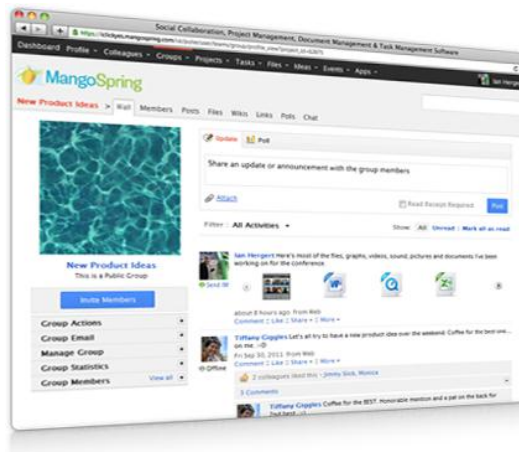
Social Collaboration, Project Management, Document Management & Task Management Software

https://clickyes.mangospring.com/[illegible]

Dashboard Profile ▾ Colleagues ▾ Groups ▾ Projects ▾ Tasks ▾ Files ▾ Ideas ▾ Events ▾ Apps ▾

Ian Hergert

MangoSpring

New Product Ideas > Wall Members Posts Files Wikis Links Polls Chat

Update Poll

Share an update or announcement with the group members

Attach

Read Receipt Required Post

Filter: All Activities ▾

Show: All Unread | Mark all as read

New Product Ideas
This is a Public Group

Invite Members

Group Actions
Group Email
Manage Group
Group Statistics
Group Members View all

Ian Hergert Here's most of the files, graphs, videos, sound, pictures and documents I've been working on for the conference

Send IM

about 8 hours ago from Web
Comment | Like | Share | More ▾

Tiffany Coggles Let's all try to have a new product idea over the weekend! Coffee for the best one... on me. :-D

Offline

Fri Sep 30, 2011 from Web
Comment | Like | Share | More ▾

2 colleagues liked this - Jimmy Sick, Monica

3 Comments

Tiffany Coggles Coffee for the BEST. Honorable mention and a pat on the back for 2nd best. :-)